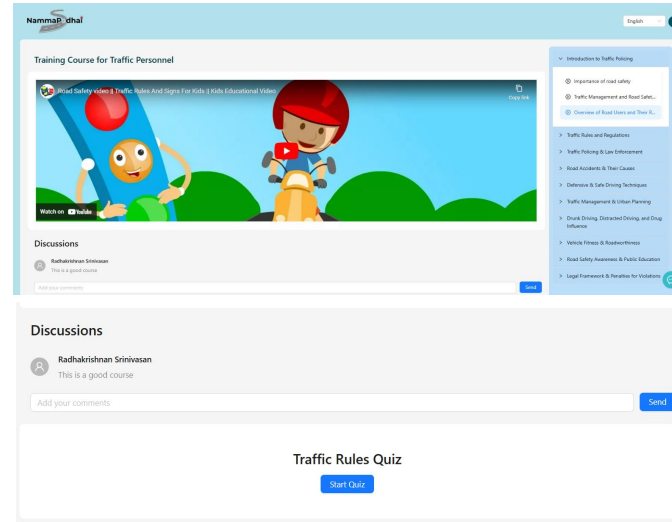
NammaPadhai

English

Training Course for Traffic Personnel

Road Safety video | Traffic Rules And Signs For Kids | Kids Educational Video

Copy link

Watch on YouTube

Discussions

Radhakrishnan Srinivasan
This is a good course

Add your comments

Send

Introduction to Traffic Policing

Importance of road safety

Traffic Management and Road Safet...

Overview of Road Users and Their R...

Traffic Rules and Regulations

Traffic Policing & Law Enforcement

Road Accidents & Their Causes

Defensive & Safe Driving Techniques

Traffic Management & Urban Planning

Drunk Driving, Distracted Driving, and Drug Influence

Vehicle Fitness & Roadworthiness

Road Safety Awareness & Public Education

Legal Framework & Penalties for Violations

Discussions

Radhakrishnan Srinivasan
This is a good course

Add your comments

Send

Traffic Rules Quiz

Start Quiz